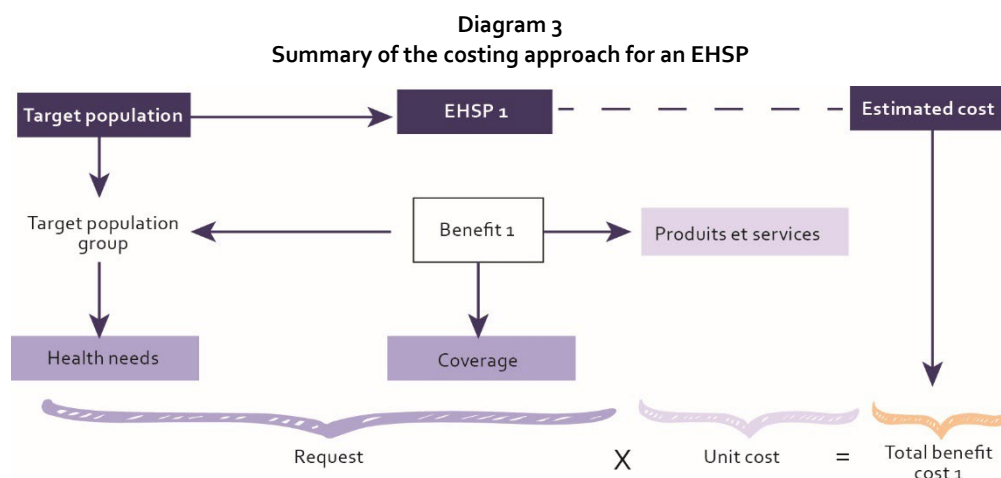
Diagram 3
Summary of the costing approach for an EHSP

Target population

EHSP 1

Estimated cost

Target population group

Benefit 1

Produits et services

Health needs

Coverage

Request

X

Unit cost

=

Total benefit cost 1